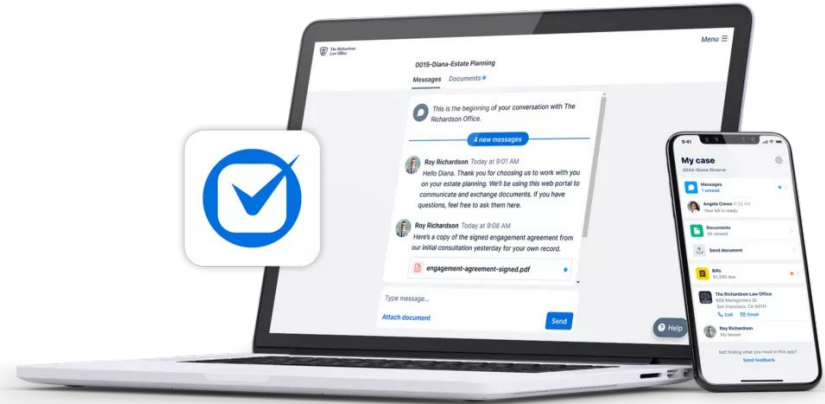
The Richardson Law Office

Menu ☰

0015-Diana-Estate Planning

Messages Documents

This is the beginning of your conversation with The Richardson Office.

4 new messages

Roy Richardson Today at 9:01 AM
Hello Diana. Thank you for choosing us to work with you on your estate planning. We'll be using this web portal to communicate and exchange documents. If you have questions, feel free to ask them here.

Roy Richardson Today at 9:08 AM
Here's a copy of the signed engagement agreement from our initial consultation yesterday for your own record.

engagement-agreement-signed.pdf

Type message...

Attach document

Send

Help

9:41

My case

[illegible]

Messages
1 unread

Angela Crews
Your bill is ready.

Documents
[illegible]

Send document

Bills
$1,250 due

The Richardson Law Office
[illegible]
San Francisco, CA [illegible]

Call Email

Roy Richardson
My lawyer

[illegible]

Send feedback